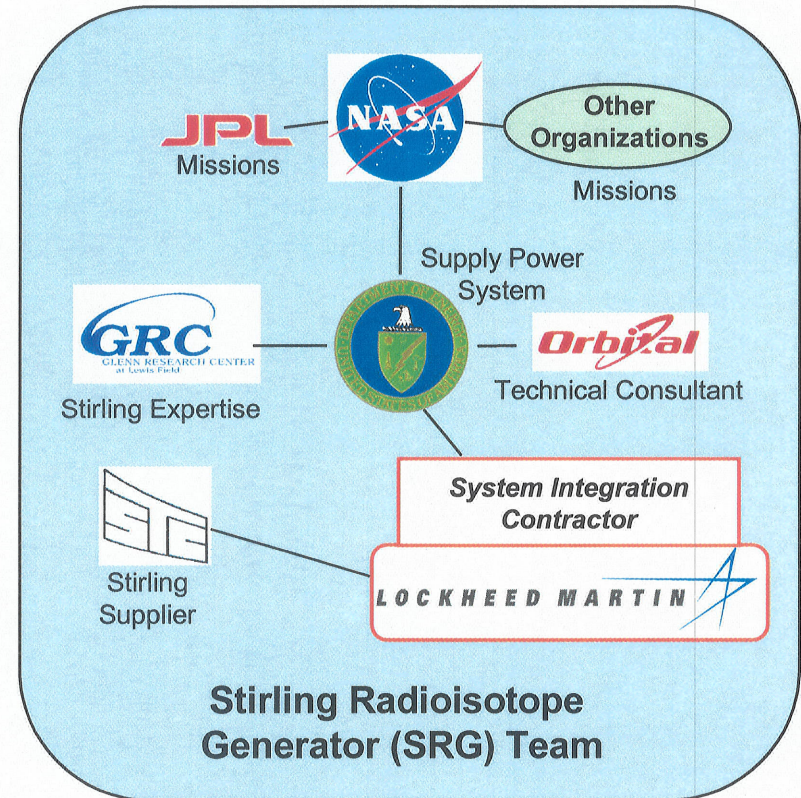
NASA

JPL
Missions

Other Organizations
Missions

Supply Power System

GRC
GLENN RESEARCH CENTER
at Lewis Field
Stirling Expertise

Orbital
Technical Consultant

System Integration Contractor

STC
Stirling Supplier

LOCKHEED MARTIN

Stirling Radioisotope Generator (SRG) Team